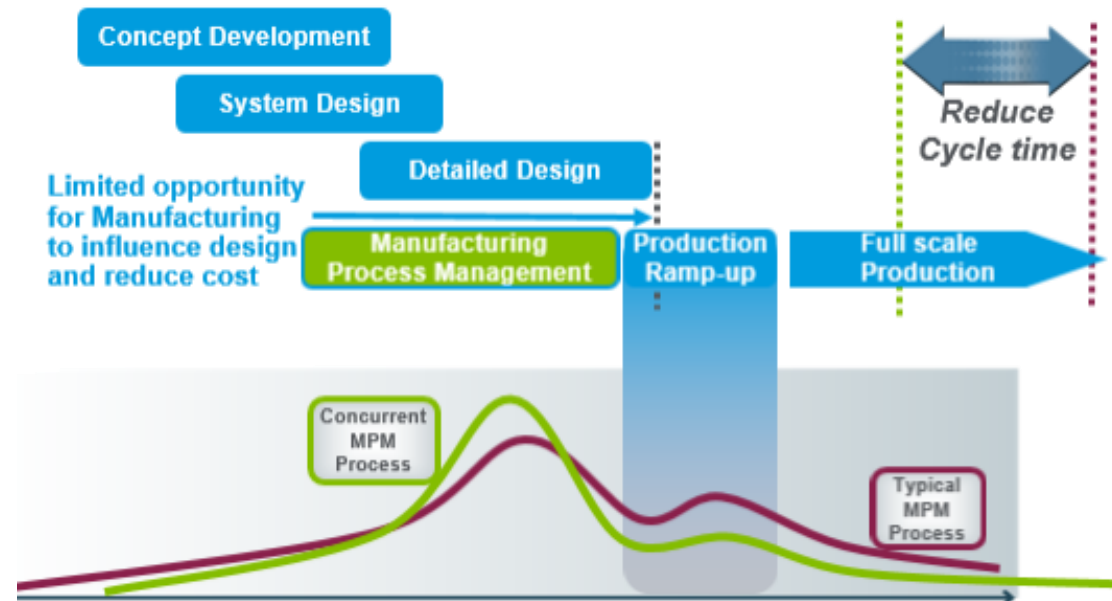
Concept Development

System Design

Detailed Design

Limited opportunity for Manufacturing to influence design and reduce cost

Manufacturing Process Management

Production Ramp-up

Full scale Production

Reduce Cycle time

Concurrent MPM Process

Typical MPM Process